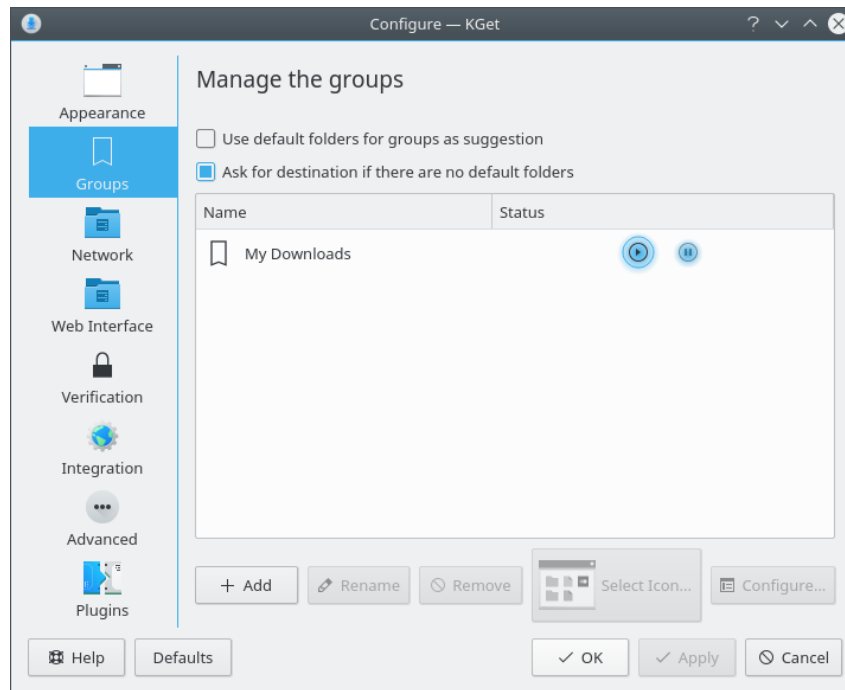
Configure — KGet

Appearance
Groups
Network
Web Interface
Verification
Integration
Advanced
Plugins

Manage the groups

Use default folders for groups as suggestion
Ask for destination if there are no default folders

| Name | Status |
|---|---|
| My Downloads | |

+ Add
Rename
Remove
Select Icon...
Configure...

Help
Defaults
OK
Apply
Cancel